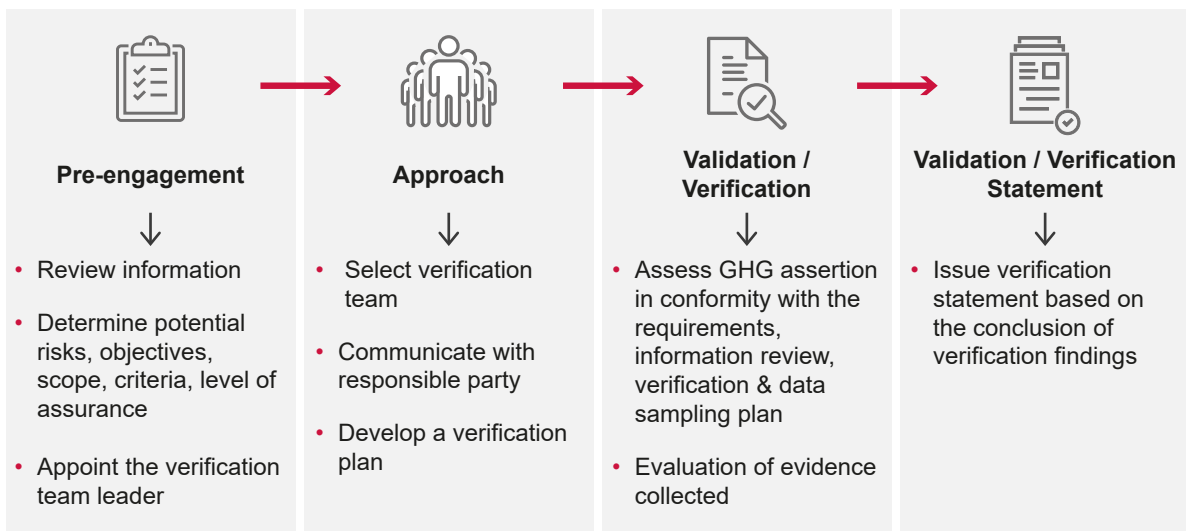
**Pre-engagement**

↓

- Review information
- Determine potential risks, objectives, scope, criteria, level of assurance
- Appoint the verification team leader

**Approach**

↓

- Select verification team
- Communicate with responsible party
- Develop a verification plan

**Validation / Verification**

↓

- Assess GHG assertion in conformity with the requirements, information review, verification & data sampling plan
- Evaluation of evidence collected

**Validation / Verification Statement**

↓

- Issue verification statement based on the conclusion of verification findings